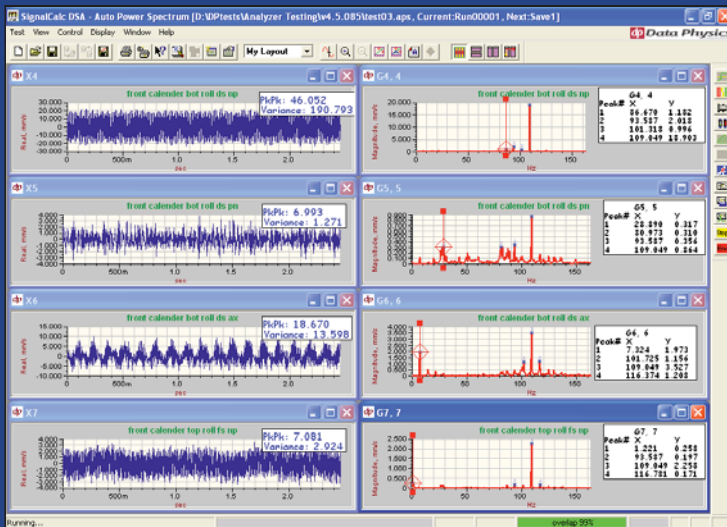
SignalCalc DSA - Auto Power Spectrum [D:\DPtests\Analyzer Testing\v4.5.085\test03.aps, Current:Run00001, Next:Save1]

Test View Control Display Window Help

My Layout

Data Physic

X4

front calender bot roll ds np

PkPk: 46.052
Variance: 190.793

30.000
20.000
10.000
0.000
-10.000
-20.000
-30.000

Real, mm/s

0 500m 1.0 1.5 2.0

sec

G4, 4

front calender bot roll ds np

20.000
15.000
10.000
5.000
0.000

Magnitude, mm/s

0 50 100 150

Hz

| Peak# | X | Y |
|---|---|---|
| 1 | 86.670 | 1.182 |
| 2 | 93.517 | 2.018 |
| 3 | 101.318 | 0.996 |
| 4 | 109.049 | 18.903 |

X5

front calender bot roll ds pn

PkPk: 6.993
Variance: 1.271

3.000
2.000
1.000
0.000
-1.000
-2.000
-3.000
-4.000

Real, mm/s

0 500m 1.0 1.5 2.0

sec

G5, 5

front calender bot roll ds pn

0.800
0.600
0.400
0.200
0.000

Magnitude, mm/s

0 50 100 150

Hz

| Peak# | X | Y |
|---|---|---|
| 1 | 28.890 | 0.217 |
| 2 | 80.973 | 0.310 |
| 3 | 93.587 | 0.356 |
| 4 | 109.049 | 0.864 |

X6

front calender bot roll ds ax

PkPk: 18.670
Variance: 13.598

15.000
10.000
5.000
0.000
-5.000
-10.000

Real, mm/s

0 500m 1.0 1.5 2.0

sec

G6, 6

front calender bot roll ds ax

4.000
3.000
2.000
1.000
0.000

Magnitude, mm/s

0 50 100 150

Hz

| Peak# | X | Y |
|---|---|---|
| 1 | 7.324 | 1.973 |
| 2 | 101.725 | 1.156 |
| 3 | 109.049 | 3.527 |
| 4 | 116.374 | 1.208 |

X7

front calender top roll fs np

PkPk: 7.081
Variance: 2.924

sec

G7, 7

front calender top roll fs np

2.500
2.000
1.500
1.000
0.500
0.000

Magnitude, mm/s

0 50 100 150

Hz

| Peak# | X | Y |
|---|---|---|
| 1 | 1.221 | 0.258 |
| 2 | 93.537 | 0.197 |
| 3 | 109.049 | 2.258 |
| 4 | 116.781 | 0.171 |

Running...

overlap 99%